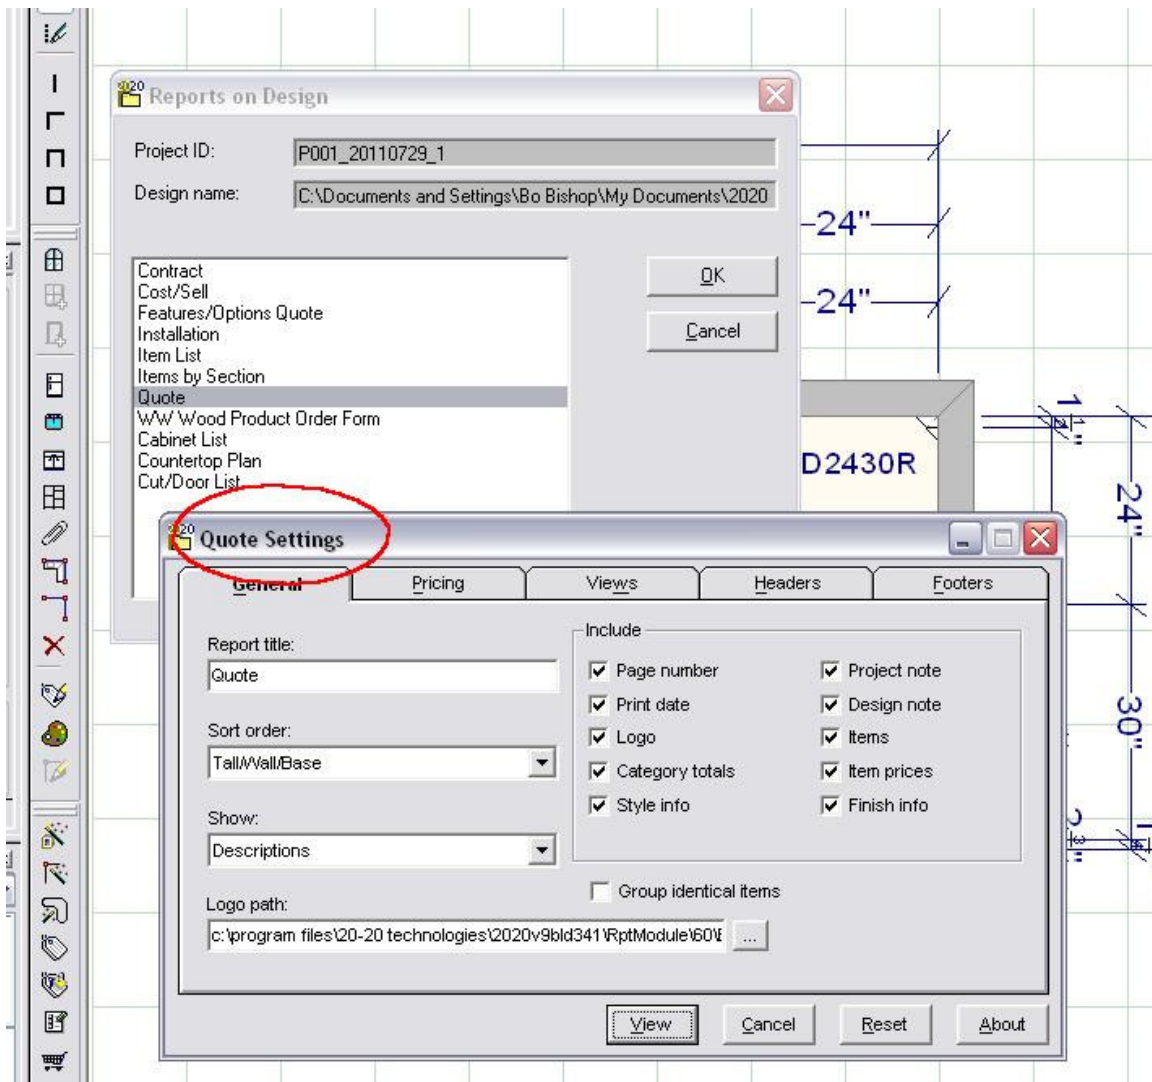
Reports on Design

Project ID: P001_20110729_1

Design name: C:\Documents and Settings\Bo Bishop\My Documents\2020

Contract
Cost/Sell
Features/Options Quote
Installation
Item List
Items by Section
Quote
WW Wood Product Order Form
Cabinet List
Countertop Plan
Cut/Door List

OK

Cancel

24"

24"

D2430R

24"

30"

Quote Settings

General | Pricing | Views | Headers | Footers

Report title:
Quote

Sort order:
Tall/Wall/Base

Show:
Descriptions

Include
Page number
Print date
Logo
Category totals
Style info
Project note
Design note
Items
Item prices
Finish info

Group identical items

Logo path:
c:\program files\20-20 technologies\2020v9bld341\RptModule\60\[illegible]

...

View
Cancel
Reset
About